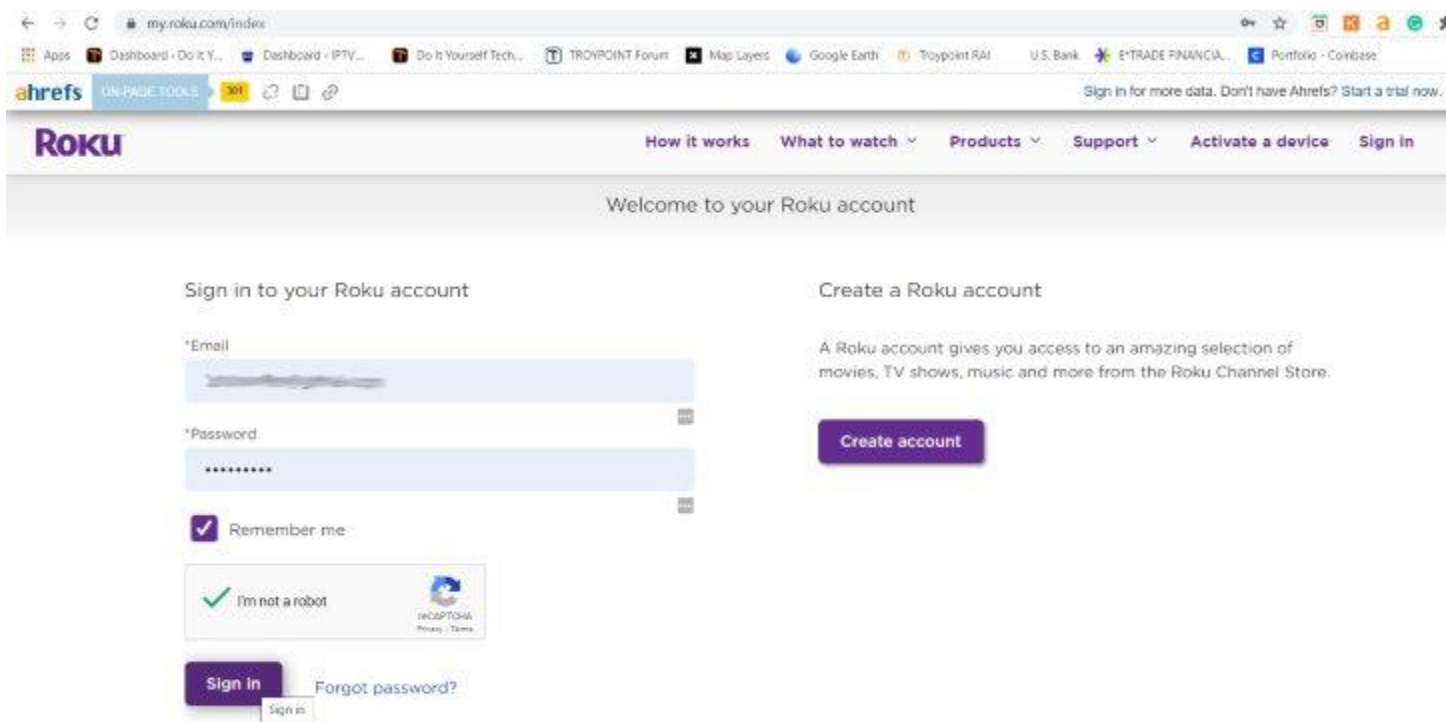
my.roku.com/index

Apps Dashboard - Do It Y... Dashboard - IPTV... Do It Yourself Tech... TROYPOINT Forum Map Layers Google Earth Troypoint RAI U.S. Bank E*TRADE FINANCIA... Portfolio - Coinbase

ahrefs ON-PAGE TOOLS 301 Sign in for more data. Don't have Ahrefs? Start a trial now.

Roku How it works What to watch Products Support Activate a device Sign in

Welcome to your Roku account

Sign in to your Roku account

*Email

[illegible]

*Password

••••••••••

Remember me

I'm not a robot
reCAPTCHA
Privacy - Terms

Sign in Forgot password?

Sign in

Create a Roku account

A Roku account gives you access to an amazing selection of movies, TV shows, music and more from the Roku Channel Store.

Create account